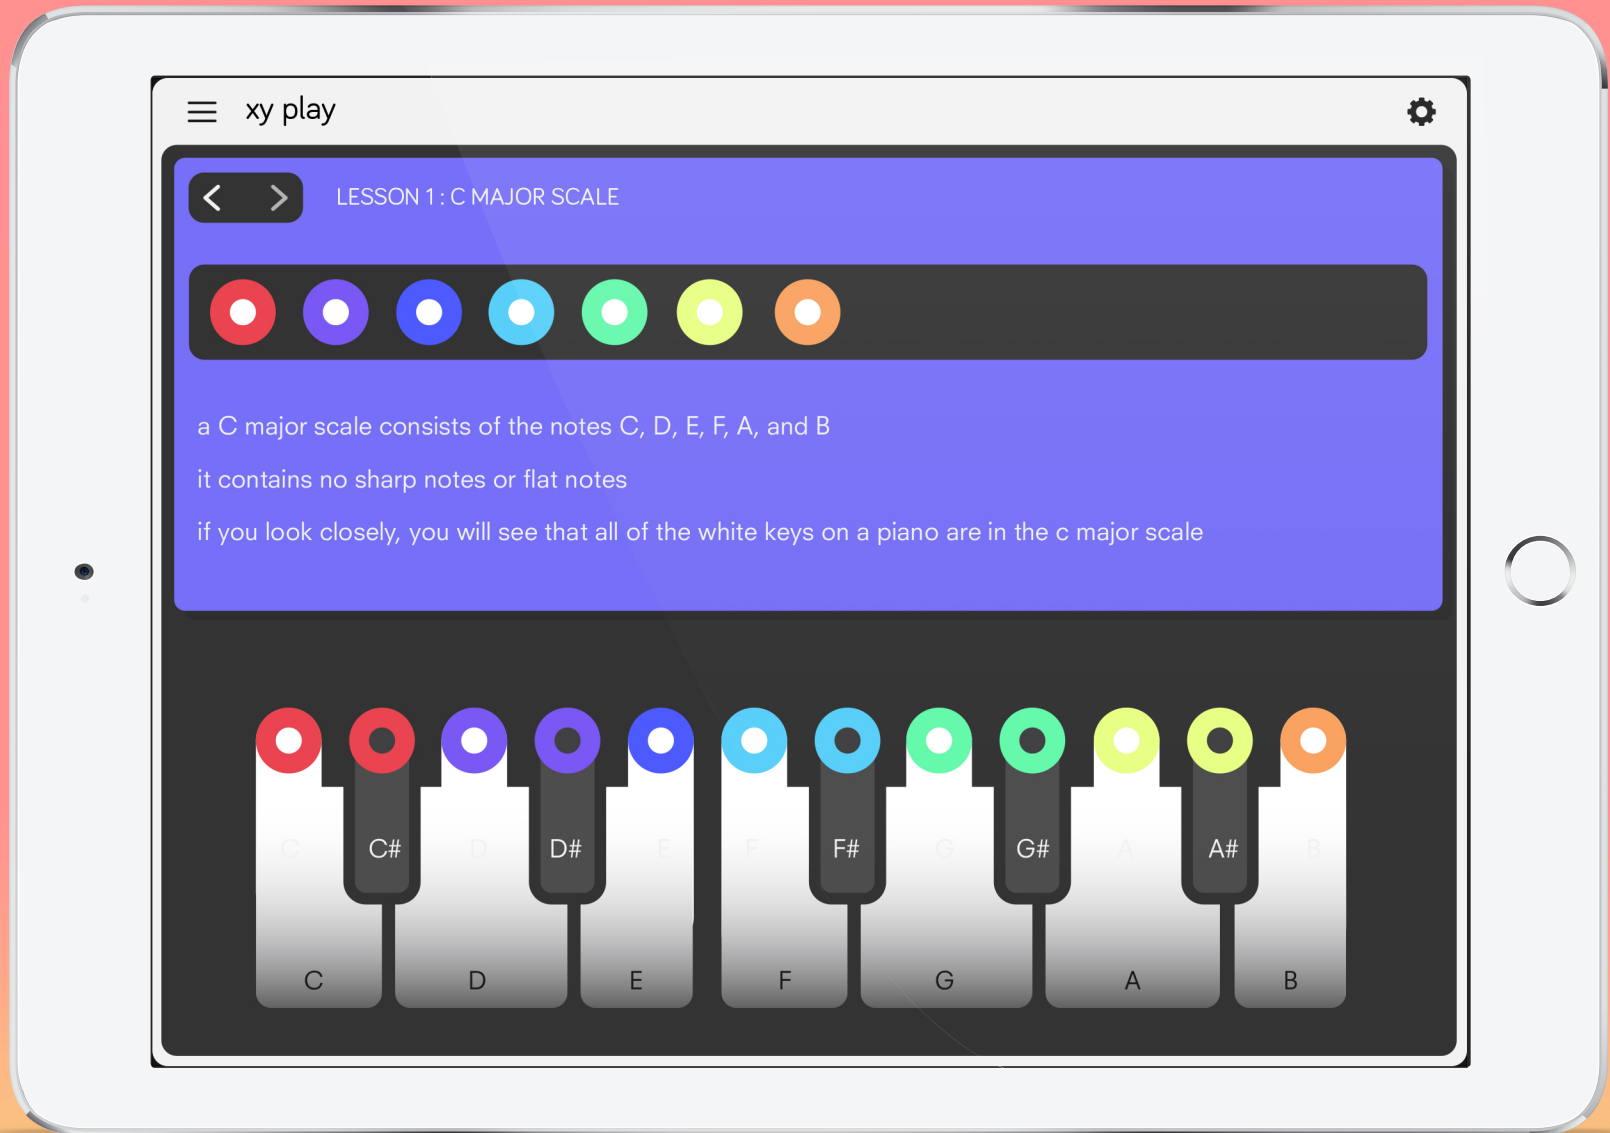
xy play

LESSON 1 : C MAJOR SCALE

a C major scale consists of the notes C, D, E, F, A, and B

it contains no sharp notes or flat notes

if you look closely, you will see that all of the white keys on a piano are in the c major scale

C C# D D# E F F# G G# A A# B

C D E F G A B